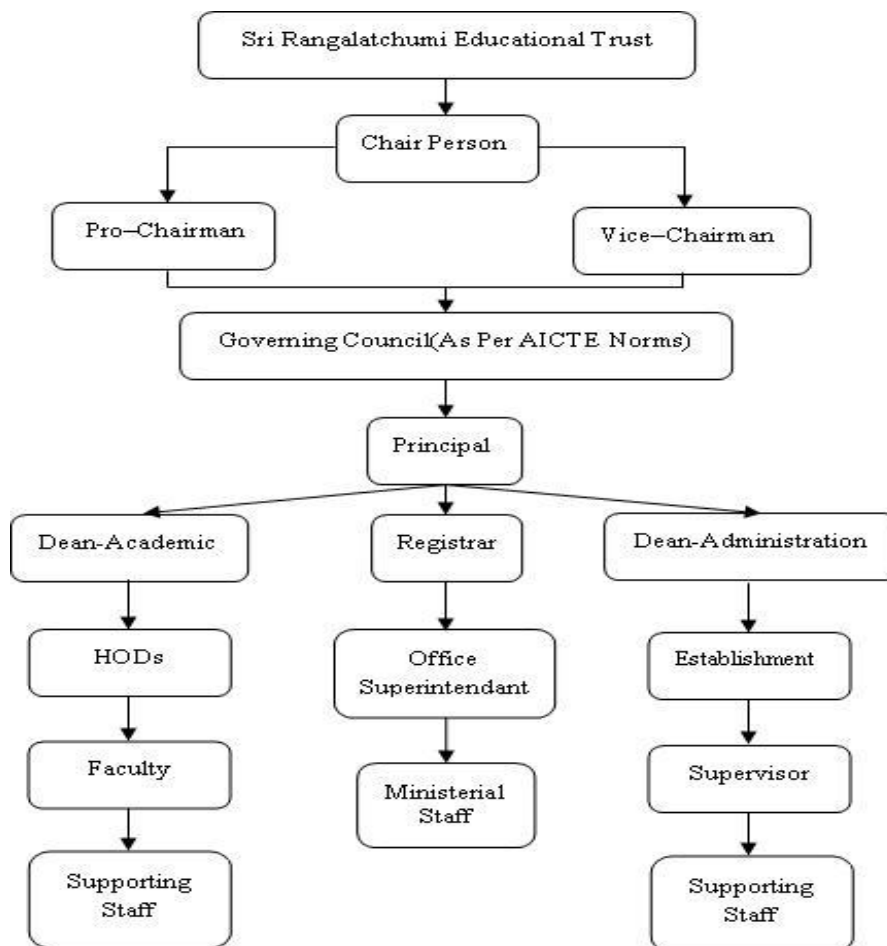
Sri Rangalatchumi Educational Trust

Chair Person

Pro–Chairman

Vice–Chairman

Governing Council(As Per AICTE Norms)

Principal

Dean-Academic

Registrar

Dean-Administration

HODs

Faculty

Supporting Staff

Office Superintendant

Ministerial Staff

Establishment

Supervisor

Supporting Staff